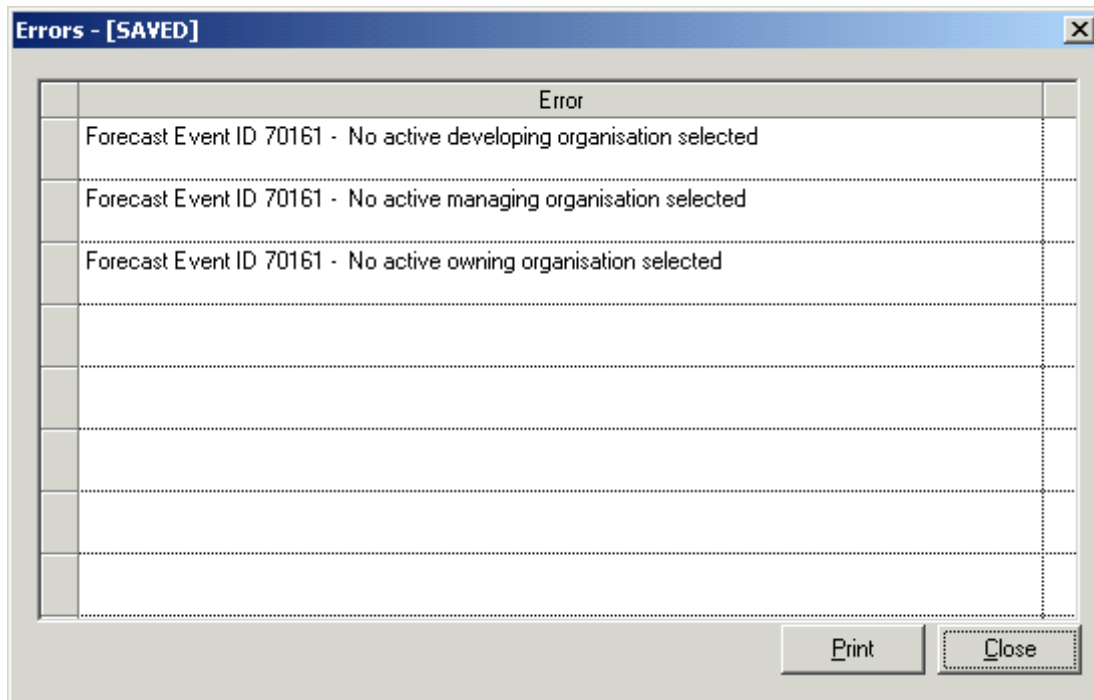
Errors - [SAVED]

| Error |
|---|
| Forecast Event ID 70161 - No active developing organisation selected |
| Forecast Event ID 70161 - No active managing organisation selected |
| Forecast Event ID 70161 - No active owning organisation selected |

Print
Close